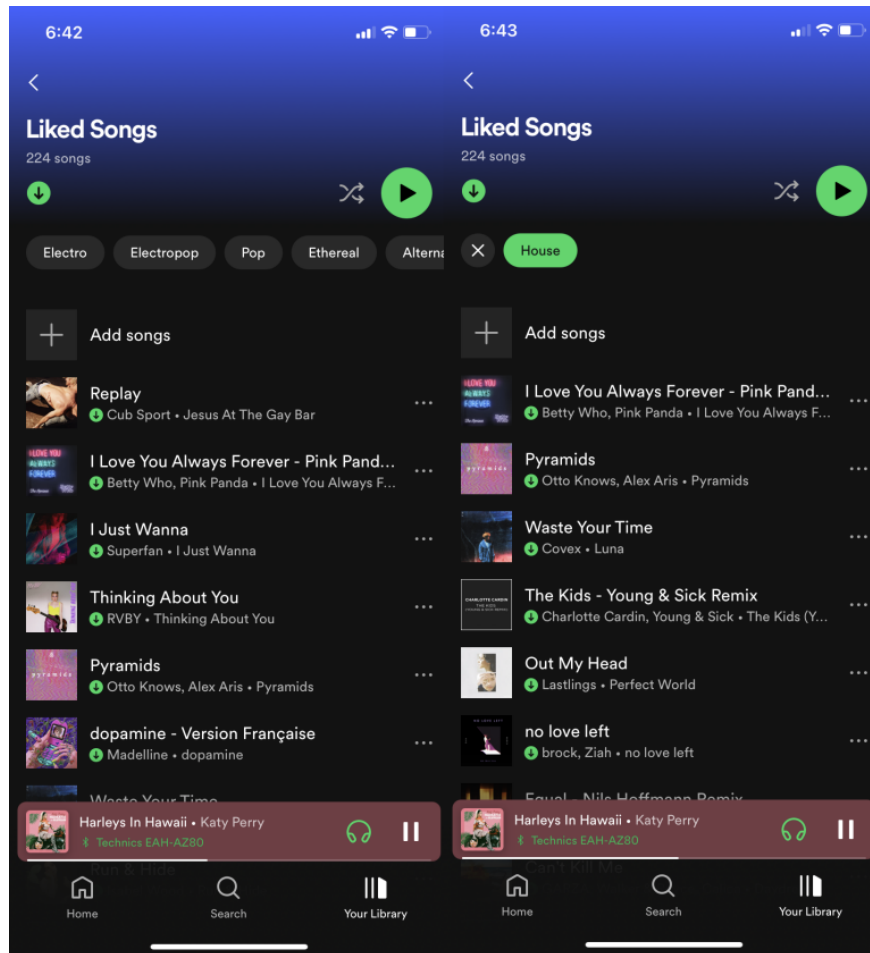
6:42

Liked Songs
224 songs

Electro Electropop Pop Ethereal Alterna

Add songs

Replay
Cub Sport • Jesus At The Gay Bar

I Love You Always Forever - Pink Pand...
Betty Who, Pink Panda • I Love You Always F...

I Just Wanna
Superfan • I Just Wanna

Thinking About You
RVBY • Thinking About You

Pyramids
Otto Knows, Alex Aris • Pyramids

dopamine - Version Française
Madelline • dopamine

Waste Your Time

Harleys In Hawaii • Katy Perry
Technics EAH-AZ80

Run & Hide

Home Search Your Library

6:43

Liked Songs
224 songs

House

Add songs

I Love You Always Forever - Pink Pand...
Betty Who, Pink Panda • I Love You Always F...

Pyramids
Otto Knows, Alex Aris • Pyramids

Waste Your Time
Covex • Luna

The Kids - Young & Sick Remix
Charlotte Cardin, Young & Sick • The Kids (Y...

Out My Head
Lastlings • Perfect World

no love left
brock, Ziah • no love left

Equal - Nils Hoffmann Remix

Harleys In Hawaii • Katy Perry
Technics EAH-AZ80

Can't Kill Me

Home Search Your Library